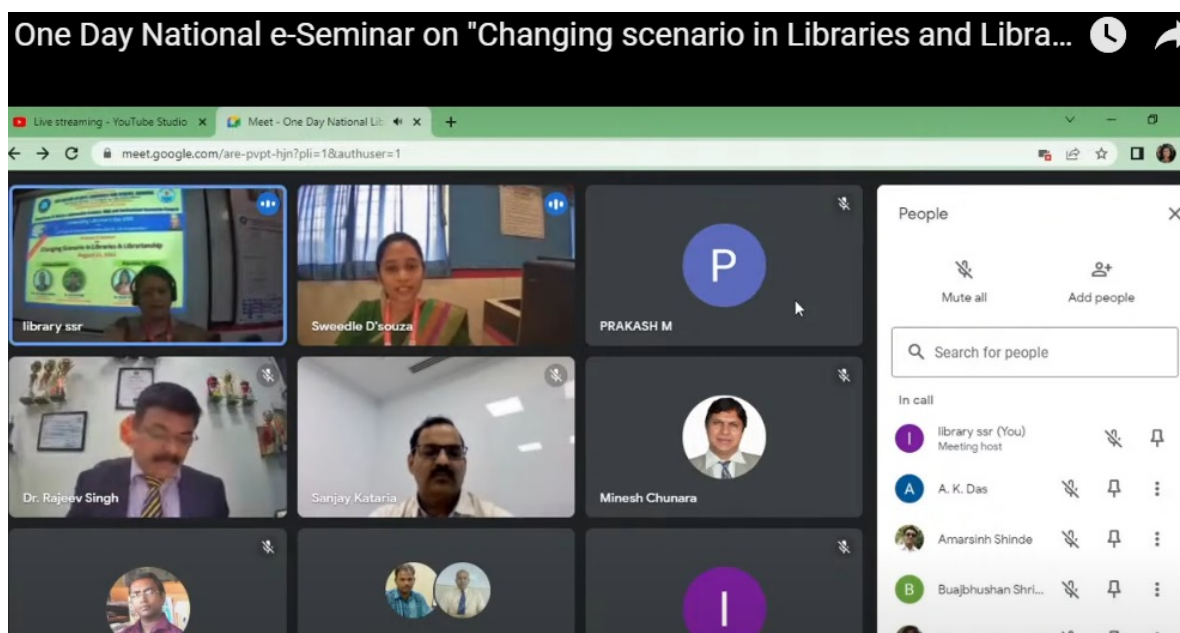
One Day National e-Seminar on "Changing scenario in Libraries and Libra...

Live streaming - YouTube Studio ×
Meet - One Day National Lib ×
+

meet.google.com/are-pvpt-hjn?pli=1&authuser=1

Changing Scenario in Libraries & Librarianship

library ssr
Sweedle D'souza
P
PRAKASH M
Dr. Rajeev Singh
Sanjay Kataria
Minesh Chunara
I

People
Mute all
Add people
Search for people
In call
library ssr (You)
Meeting host
A. K. Das
Amarsinh Shinde
Buajbhushan Shri...